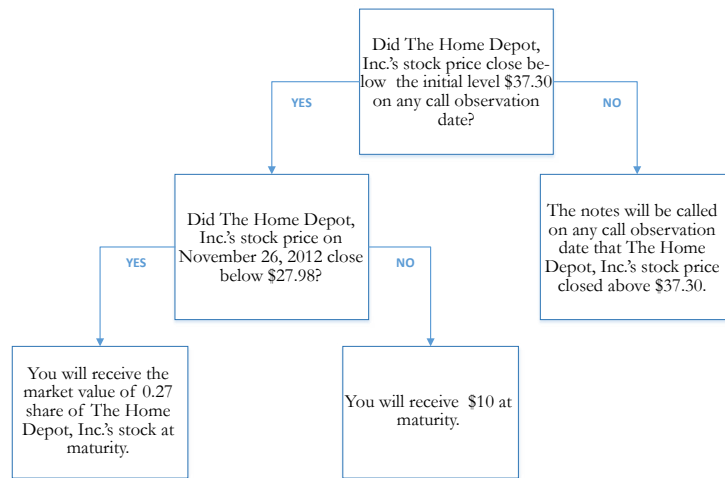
Did The Home Depot, Inc.'s stock price close below the initial level $37.30 on any call observation date?

YES

NO

Did The Home Depot, Inc.'s stock price on November 26, 2012 close below $27.98?

The notes will be called on any call observation date that The Home Depot, Inc.'s stock price closed above $37.30.

YES

NO

You will receive the market value of 0.27 share of The Home Depot, Inc.'s stock at maturity.

You will receive $10 at maturity.